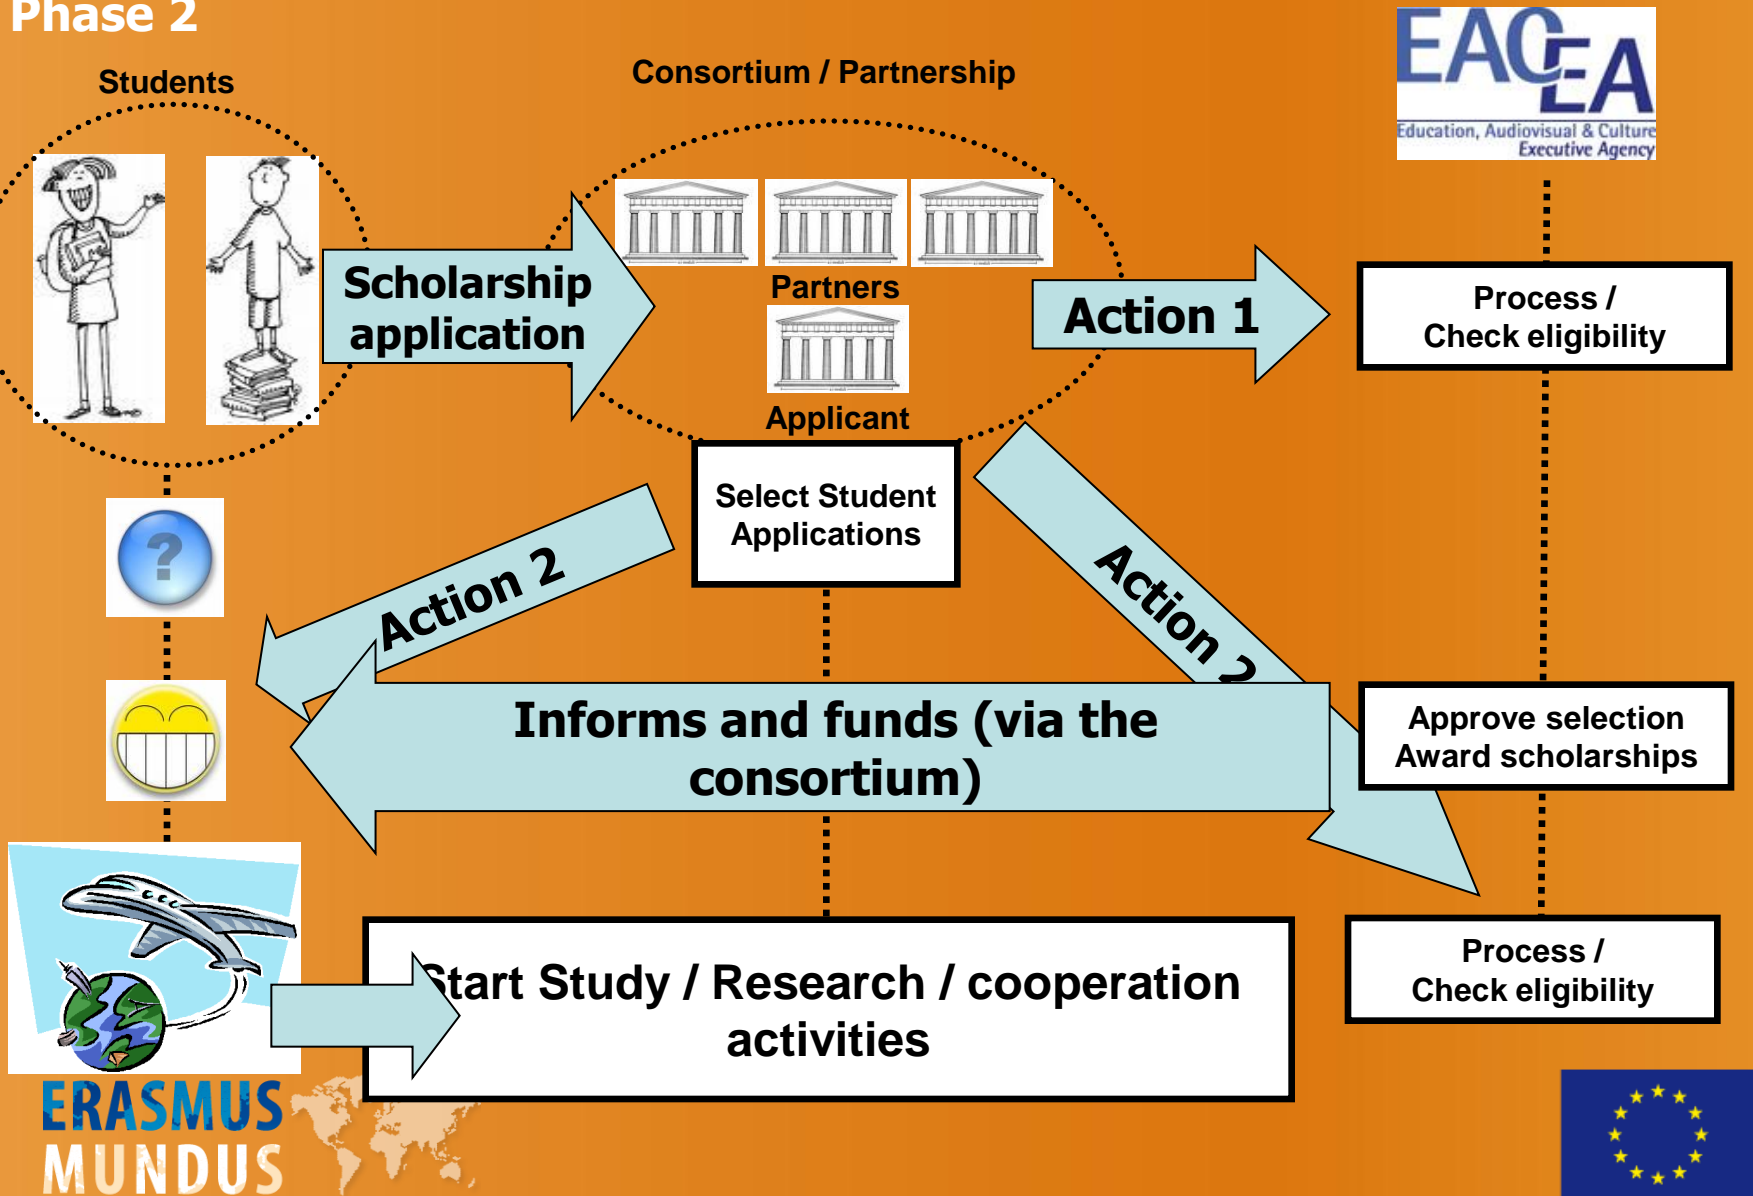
Phase 2

Students

Consortium / Partnership

EACEA
Education, Audiovisual & Culture Executive Agency

Scholarship application

Partners

Applicant

Action 1

Process / Check eligibility

Select Student Applications

Action 2

Action 2

?

Informs and funds (via the consortium)

Approve selection Award scholarships

Process / Check eligibility

Start Study / Research / cooperation activities

ERASMUS MUNDUS